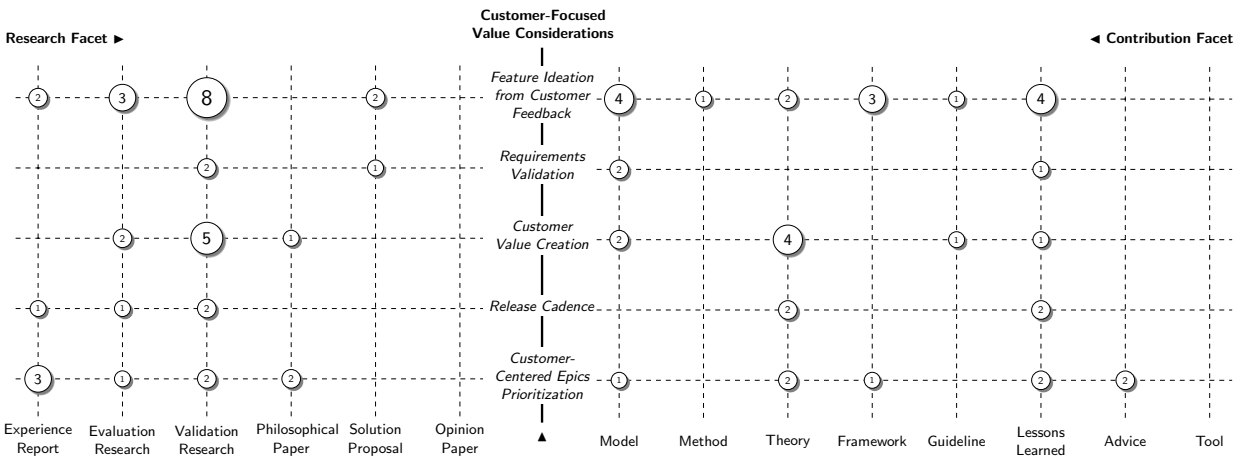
Customer-Focused Value Considerations

Research Facet ►

◄ Contribution Facet

Feature Ideation from Customer Feedback

Requirements Validation

Customer Value Creation

Release Cadence

Customer-Centered Epics Prioritization

2 3 8 2 4 1 2 3 1 4

2 1 2 1

2 5 1 2 4 1 1

1 1 2 2 2

3 1 2 2 1 2 1 2 2

Experience Report

Evaluation Research

Validation Research

Philosophical Paper

Solution Proposal

Opinion Paper

▲

Model

Method

Theory

Framework

Guideline

Lessons Learned

Advice

Tool